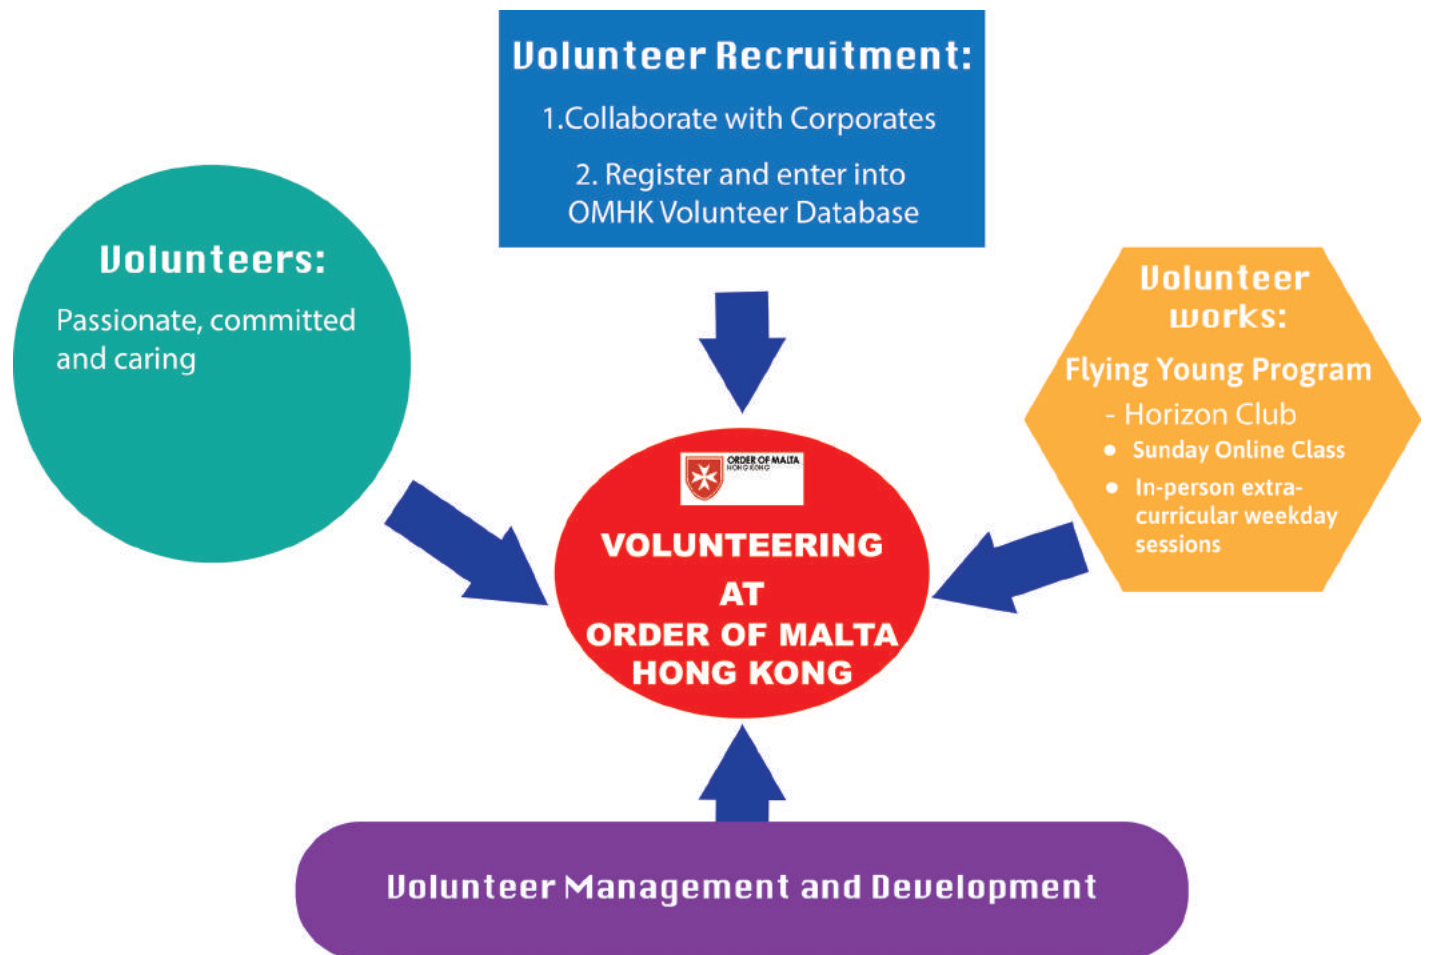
Volunteer Recruitment:

1.Collaborate with Corporates

2. Register and enter into OMHK Volunteer Database

Volunteers:

Passionate, committed and caring

Volunteer works:

Flying Young Program

- Horizon Club

- Sunday Online Class
- In-person extra-curricular weekday sessions

ORDER OF MALTA HONG KONG

VOLUNTEERING AT ORDER OF MALTA HONG KONG

Volunteer Management and Development